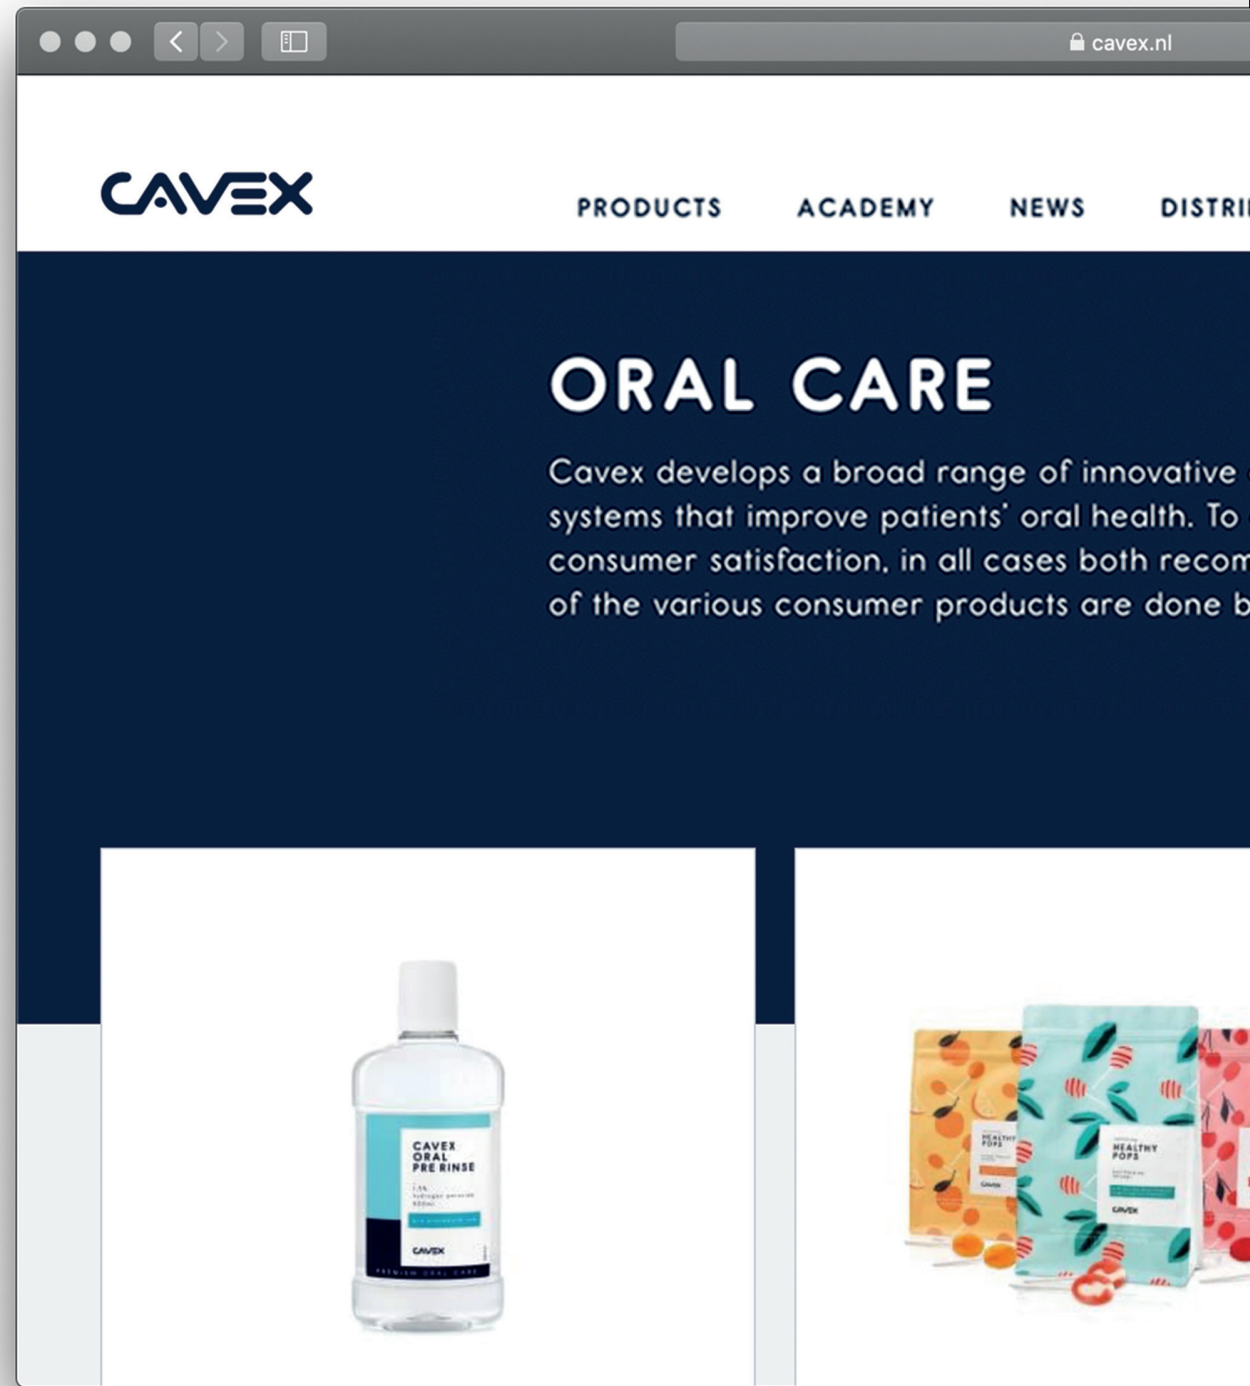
cavex.nl

CAVEX

PRODUCTS ACADEMY NEWS DISTRI

ORAL CARE

Cavex develops a broad range of innovative systems that improve patients' oral health. To consumer satisfaction, in all cases both recom of the various consumer products are done b

CAVEX ORAL PRE RINSE
1.5% hydrogen peroxide 500ml
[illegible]
CAVEX
PREMIUM ORAL CARE

HEALTHY POPS
CAVEX

HEALTHY POPS
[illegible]
CAVEX